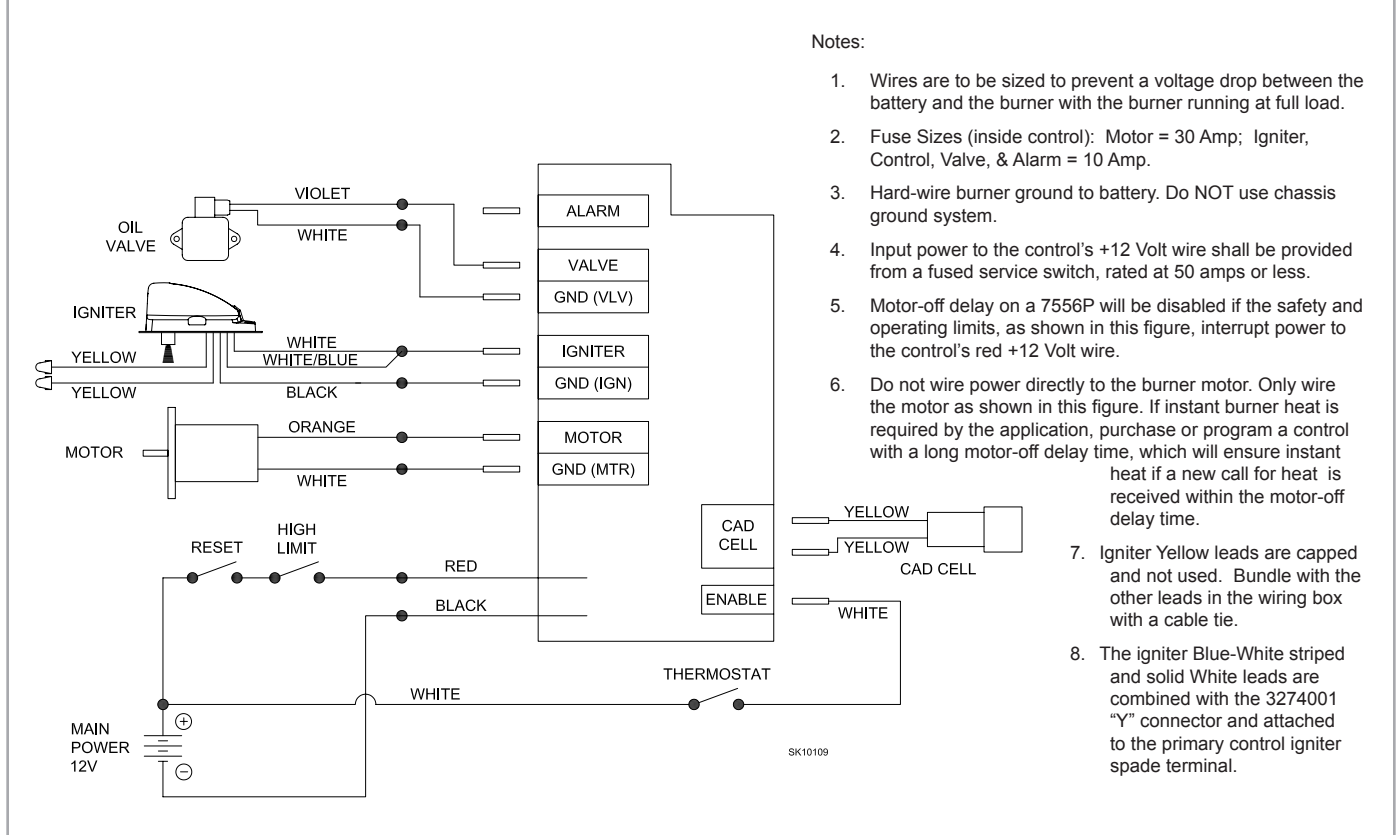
Notes:

1. Wires are to be sized to prevent a voltage drop between the battery and the burner with the burner running at full load.

2. Fuse Sizes (inside control): Motor = 30 Amp; Igniter, Control, Valve, & Alarm = 10 Amp.

3. Hard-wire burner ground to battery. Do NOT use chassis ground system.

4. Input power to the control's +12 Volt wire shall be provided from a fused service switch, rated at 50 amps or less.

5. Motor-off delay on a 7556P will be disabled if the safety and operating limits, as shown in this figure, interrupt power to the control's red +12 Volt wire.

6. Do not wire power directly to the burner motor. Only wire the motor as shown in this figure. If instant burner heat is required by the application, purchase or program a control with a long motor-off delay time, which will ensure instant heat if a new call for heat is received within the motor-off delay time.

7. Igniter Yellow leads are capped and not used. Bundle with the other leads in the wiring box with a cable tie.

8. The igniter Blue-White striped and solid White leads are combined with the 3274001 "Y" connector and attached to the primary control igniter spade terminal.

OIL VALVE
VIOLET
WHITE
ALARM
VALVE
GND (VLV)
IGNITER
WHITE
WHITE/BLUE
YELLOW
YELLOW
BLACK
IGNITER
GND (IGN)
MOTOR
ORANGE
WHITE
MOTOR
GND (MTR)
CAD CELL
YELLOW
YELLOW
CAD CELL
RESET
HIGH LIMIT
RED
BLACK
ENABLE
WHITE
THERMOSTAT
WHITE
MAIN POWER 12V
$\oplus$
$\ominus$
SK10109